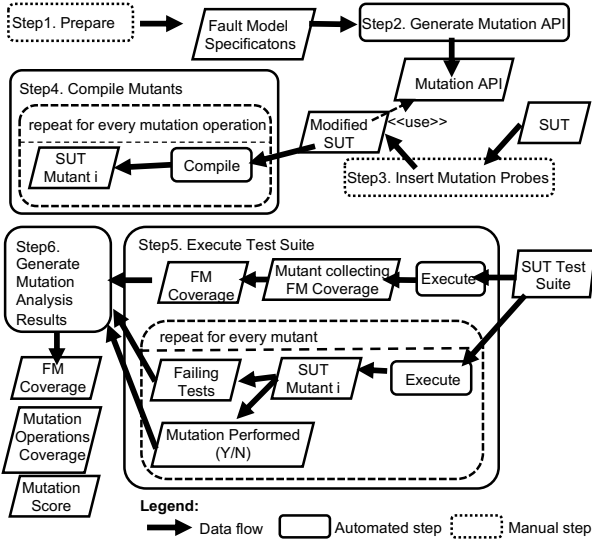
Step1. Prepare

Fault Model Specificatons

Step2. Generate Mutation API

Mutation API

Step4. Compile Mutants

repeat for every mutation operation

SUT Mutant i

Compile

Modified SUT

<<use>>

SUT

Step3. Insert Mutation Probes

Step6. Generate Mutation Analysis Results

Step5. Execute Test Suite

FM Coverage

Mutant collecting FM Coverage

Execute

SUT Test Suite

repeat for every mutant

Failing Tests

SUT Mutant i

Execute

Mutation Performed (Y/N)

FM Coverage

Mutation Operations Coverage

Mutation Score

Legend:

Data flow

Automated step

Manual step